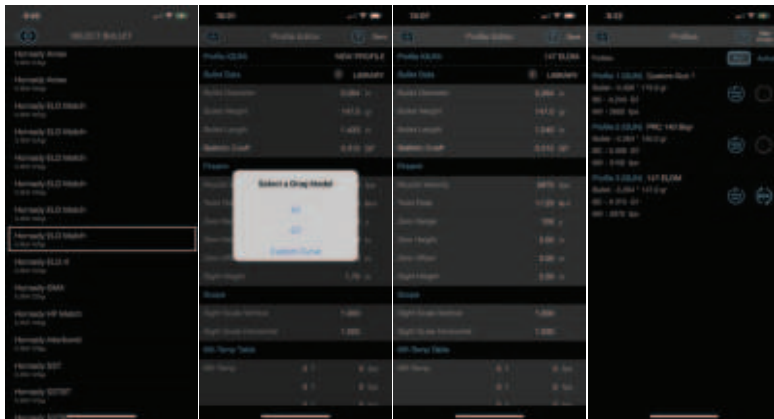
SELECT BULLET

Hornady Amax

Hornady Amax

Hornady ELD Match

Hornady ELD Match

Hornady ELD Match

Hornady ELD Match

Hornady ELD Match

Hornady ELD Match

Hornady ELD Match

Hornady ELD-X

Hornady GMX

Hornady HP Match

Hornady Interbond

Hornady SST

Hornady SST

Profile Editor

NEW PROFILE

Bullet Data

LIBRARY

Select a Drag Model

G1

G7

Custom Curve

Profile Editor

147 ELDM

Bullet Data

LIBRARY

Firearm

Scope

Profiles

Profile 1 (G1) Custom Bull 1

Profile 2 (G7) PRC 140 Bgr

Profile 3 (G7) 147 ELDM